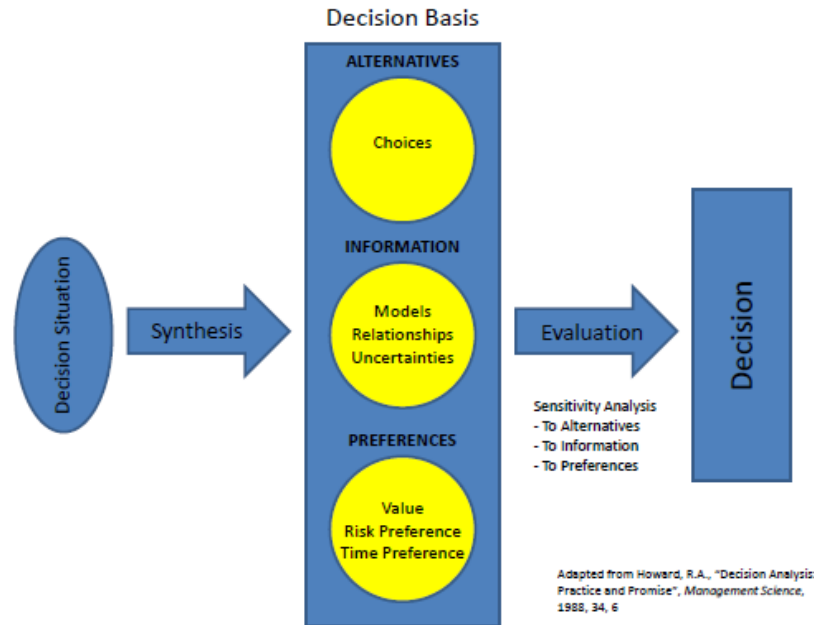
Decision Basis

ALTERNATIVES

Choices

INFORMATION

Models
Relationships
Uncertainties

PREFERENCES

Value
Risk Preference
Time Preference

Decision Situation

Synthesis

Evaluation

Sensitivity Analysis
- To Alternatives
- To Information
- To Preferences

Decision

Adapted from Howard, R.A., "Decision Analysis: Practice and Promise", *Management Science*, 1988, 34, 6